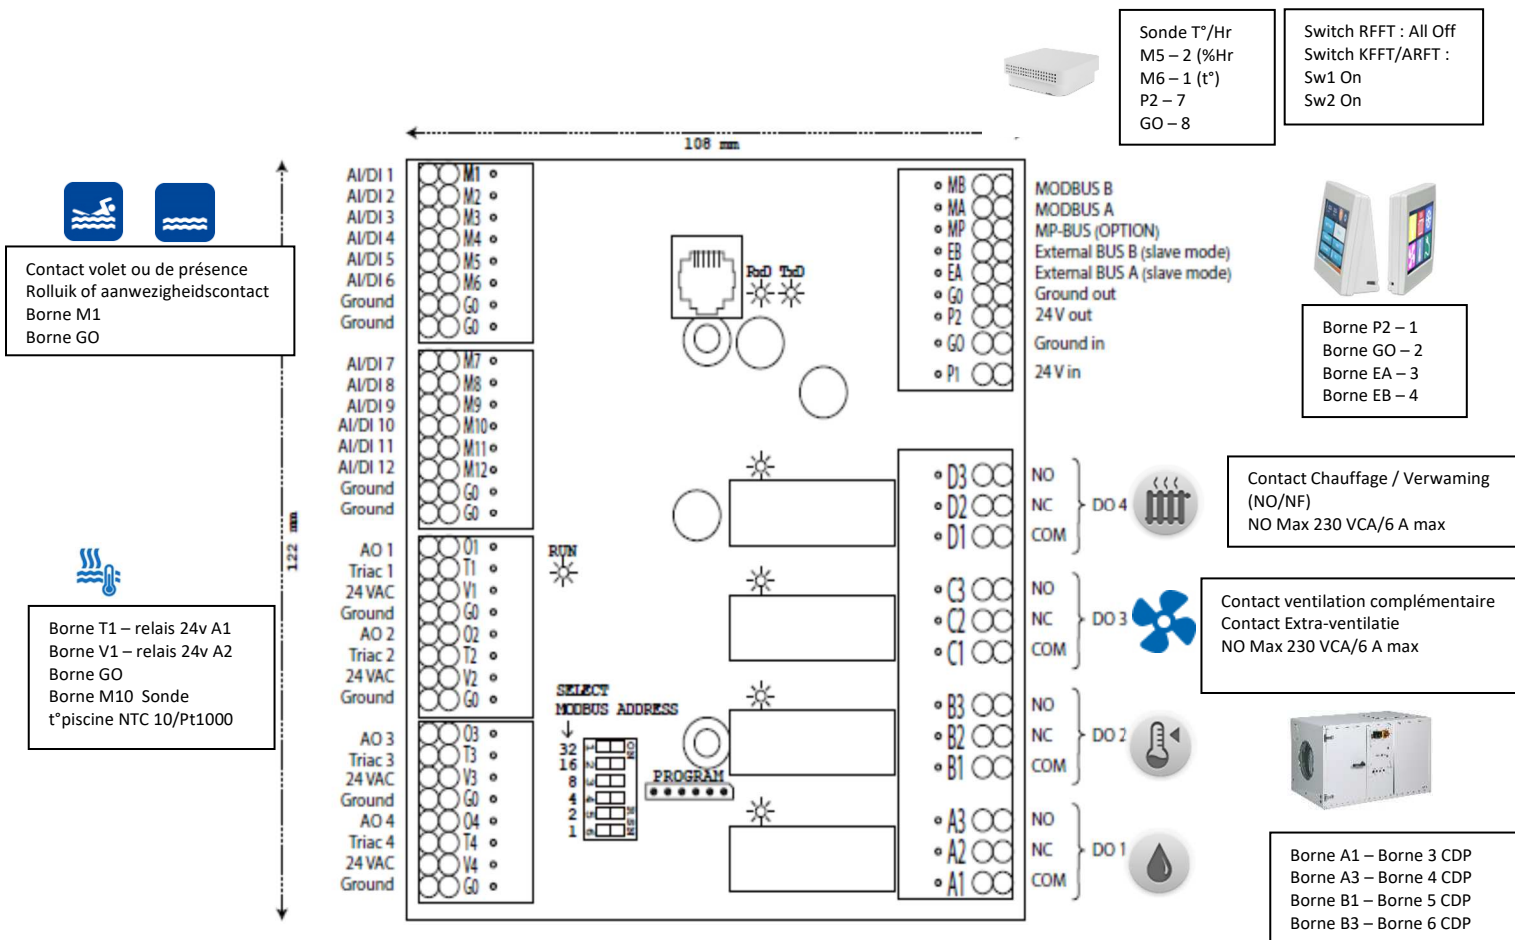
Sonde T°/Hr
M5 – 2 (%Hr
M6 – 1 (t°)
P2 – 7
GO – 8

Switch RFFT : All Off
Switch KFFT/ARFT :
Sw1 On
Sw2 On

108 mm

Contact volet ou de présence
Rolluik of aanwezigheidscontact
Borne M1
Borne GO

AI/DI 1
AI/DI 2
AI/DI 3
AI/DI 4
AI/DI 5
AI/DI 6
Ground
Ground

M1
M2
M3
M4
M5
M6
G0
G0

AI/DI 7
AI/DI 8
AI/DI 9
AI/DI 10
AI/DI 11
AI/DI 12
Ground
Ground

M7
M8
M9
M10
M11
M12
G0
G0

AO 1
Triac 1
24 VAC
Ground
AO 2
Triac 2
24 VAC
Ground

O1
T1
V1
G0
O2
T2
V2
G0

AO 3
Triac 3
24 VAC
Ground
AO 4
Triac 4
24 VAC
Ground

O3
T3
V3
G0
O4
T4
V4
G0

122 mm

Borne T1 – relais 24v A1
Borne V1 – relais 24v A2
Borne GO
Borne M10 Sonde t°piscine NTC 10/Pt1000

RxD TxD

RUN

SELECT
MODBUS ADDRESS
32
16
8
4
2
1
ON

PROGRAM

MB
MA
MP
EB
EA
G0
P2
G0
P1

MODBUS B
MODBUS A
MP-BUS (OPTION)
External BUS B (slave mode)
External BUS A (slave mode)
Ground out
24 V out
Ground in
24 V in

Borne P2 – 1
Borne GO – 2
Borne EA – 3
Borne EB – 4

D3
D2
D1
NO
NC
COM
DO 4

Contact Chauffage / Verwaming (NO/NF)
NO Max 230 VCA/6 A max

C3
C2
C1
NO
NC
COM
DO 3

Contact ventilation complémentaire
Contact Extra-ventilatie
NO Max 230 VCA/6 A max

B3
B2
B1
NO
NC
COM
DO 2

A3
A2
A1
NO
NC
COM
DO 1

Borne A1 – Borne 3 CDP
Borne A3 – Borne 4 CDP
Borne B1 – Borne 5 CDP
Borne B3 – Borne 6 CDP